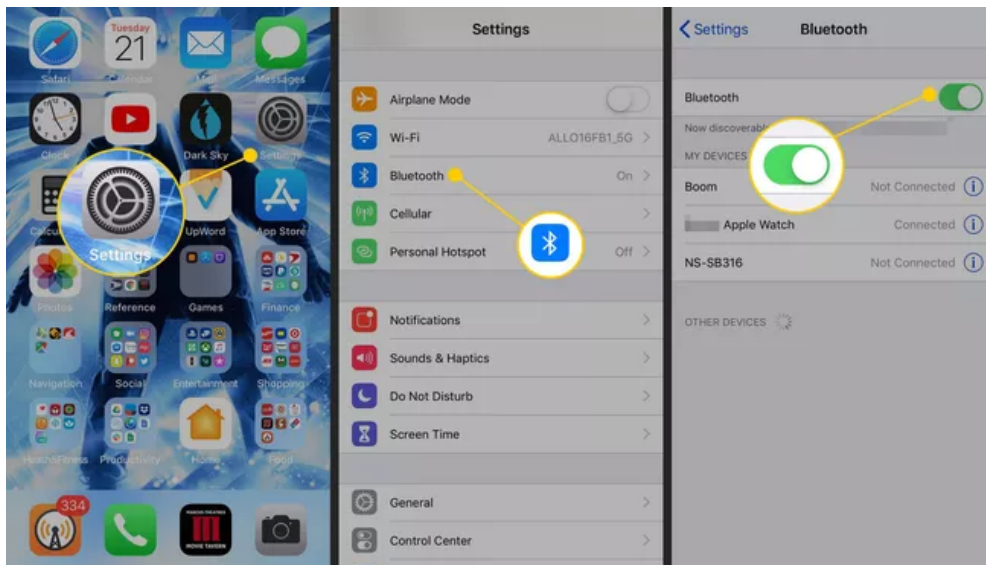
Tuesday
21
Safari
Calendar
Mail
Messages
Clock
Dark Sky
Settings
Calculator
UpWord
App Store
Settings
Photos
Reference
Games
Finance
Navigation
Social
Entertainment
Shopping
Health&Fitness
Productivity
Home
Food
334
MOVIE TAVERN

Settings
Airplane Mode
Wi-Fi
ALLO16FB1_5G
Bluetooth
On
Cellular
Personal Hotspot
Off
Notifications
Sounds & Haptics
Do Not Disturb
Screen Time
General
Control Center

Settings
Bluetooth
Bluetooth
Now discoverable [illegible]
MY DEVICES
Boom
Not Connected
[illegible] Apple Watch
Connected
NS-SB316
Not Connected
OTHER DEVICES